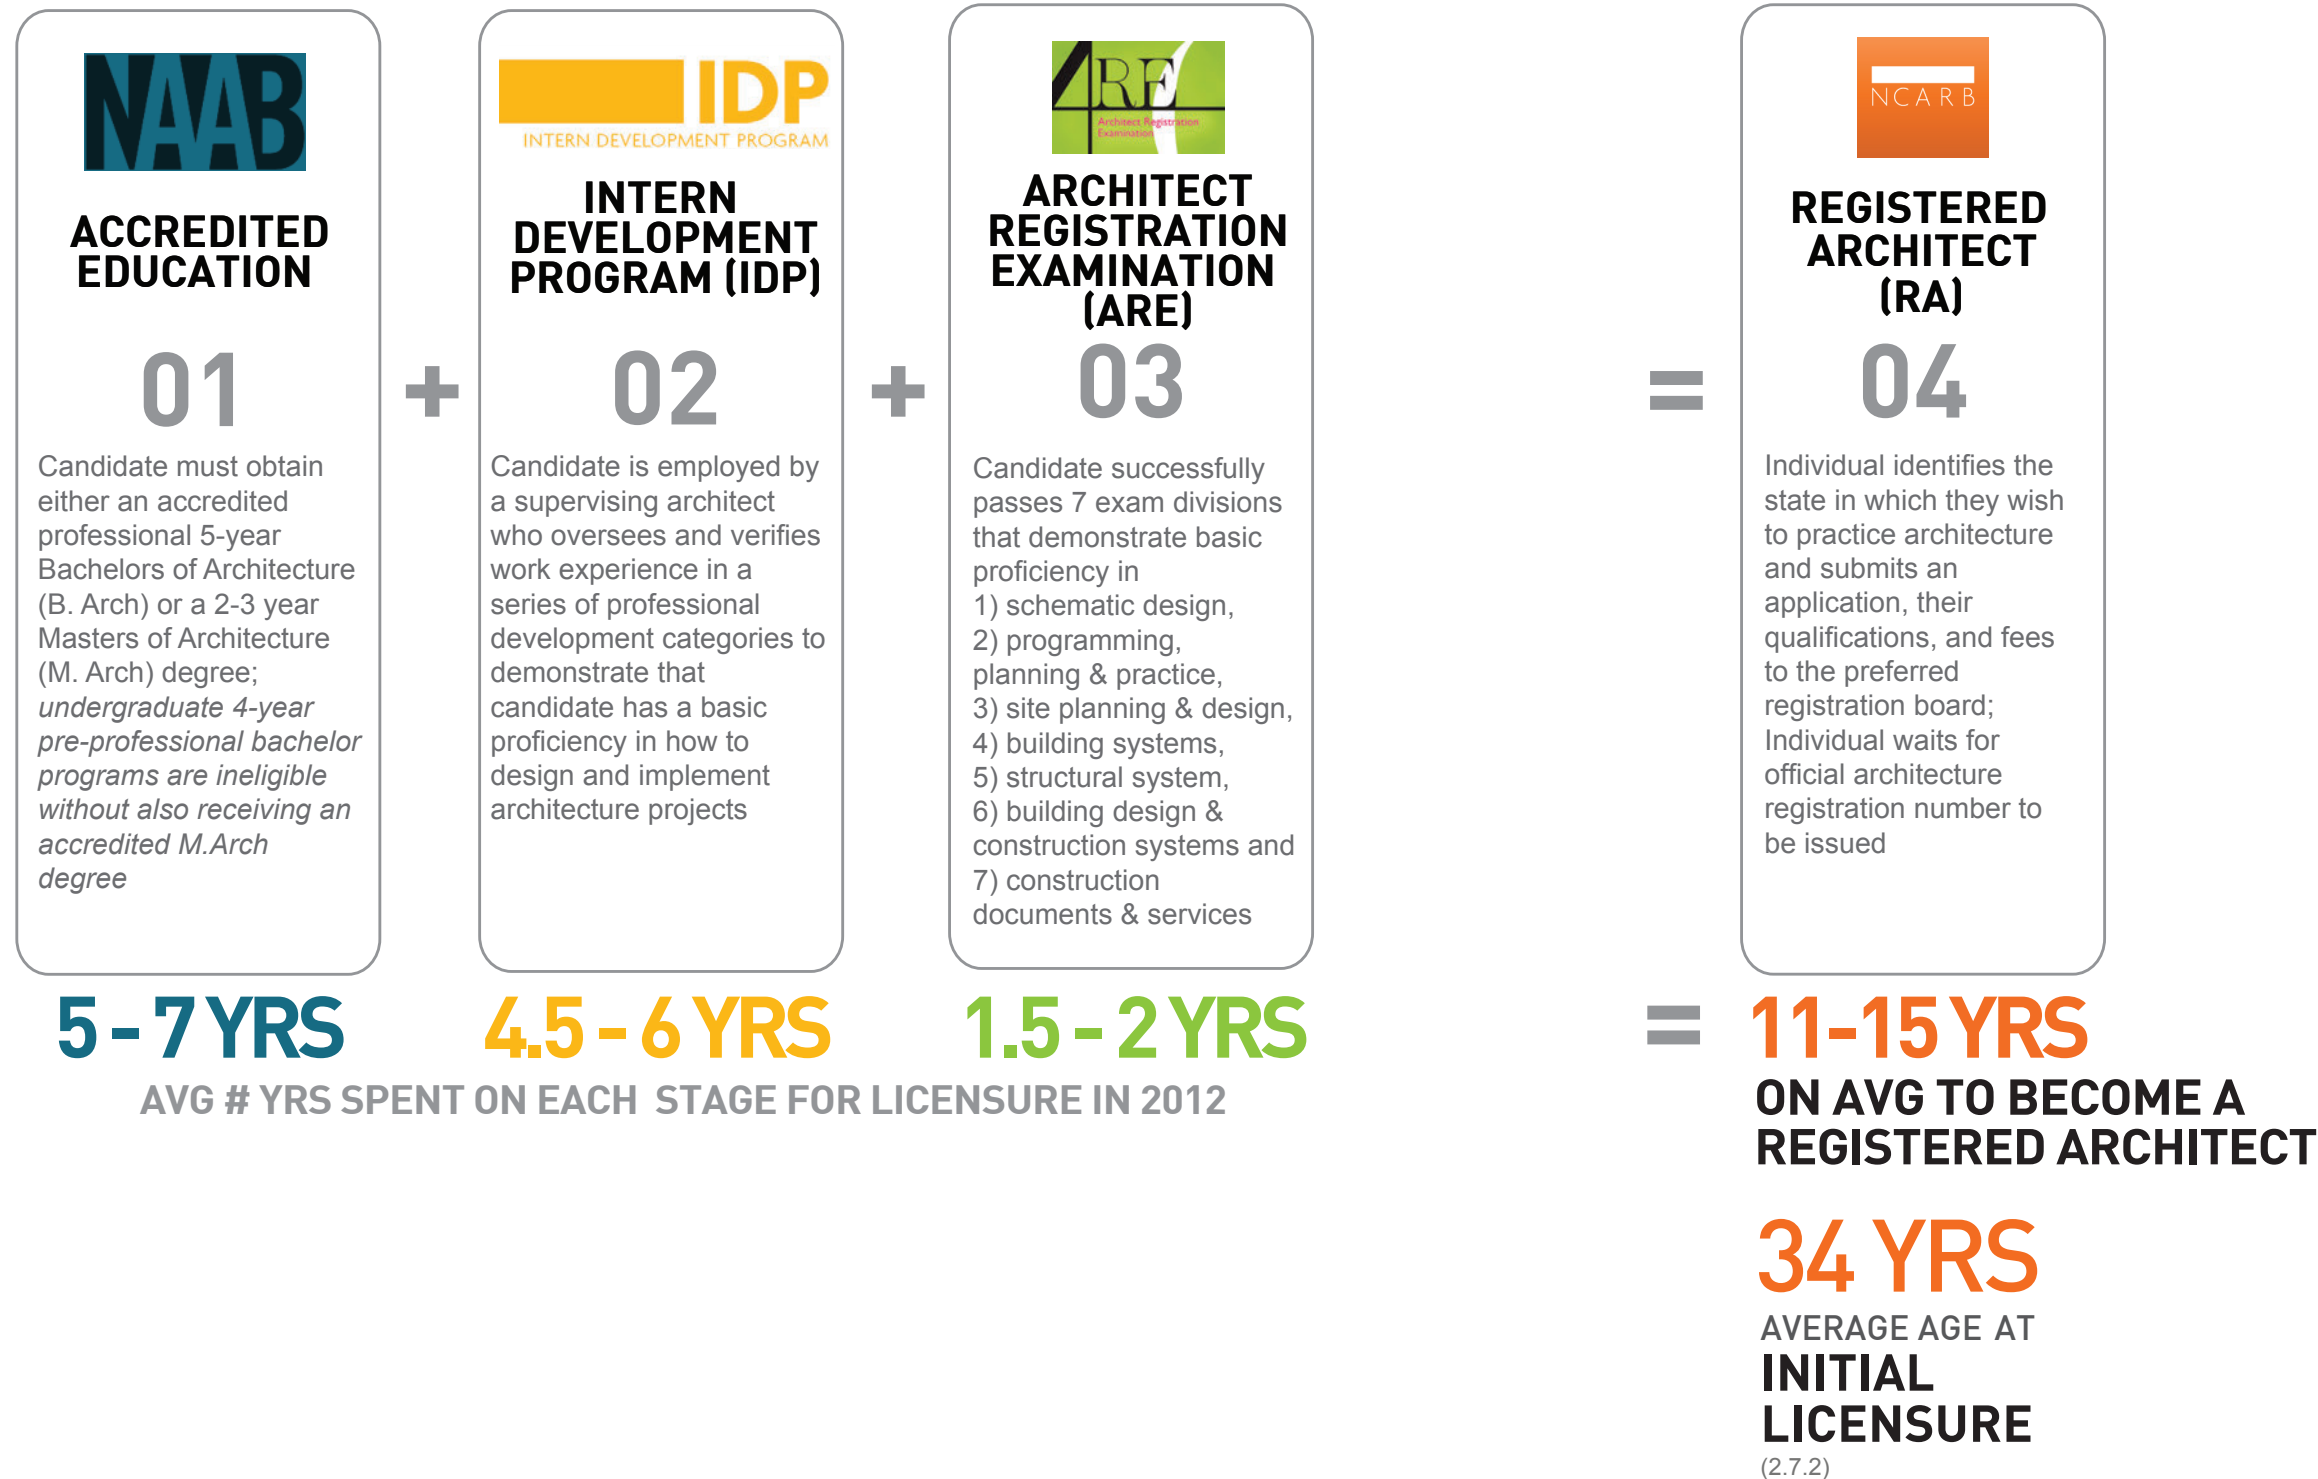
NAAB

ACCREDITED EDUCATION

01

Candidate must obtain either an accredited professional 5-year Bachelors of Architecture (B. Arch) or a 2-3 year Masters of Architecture (M. Arch) degree; *undergraduate 4-year pre-professional bachelor programs are ineligible without also receiving an accredited M.Arch degree*

+

IDP
INTERN DEVELOPMENT PROGRAM

INTERN DEVELOPMENT PROGRAM (IDP)

02

Candidate is employed by a supervising architect who oversees and verifies work experience in a series of professional development categories to demonstrate that candidate has a basic proficiency in how to design and implement architecture projects

+

ARE
Architect Registration Examination

ARCHITECT REGISTRATION EXAMINATION (ARE)

03

Candidate successfully passes 7 exam divisions that demonstrate basic proficiency in
1) schematic design,
2) programming, planning & practice,
3) site planning & design,
4) building systems,
5) structural system,
6) building design & construction systems and
7) construction documents & services

=

NCARB

REGISTERED ARCHITECT (RA)

04

Individual identifies the state in which they wish to practice architecture and submits an application, their qualifications, and fees to the preferred registration board; Individual waits for official architecture registration number to be issued

5 - 7 YRS

4.5 - 6 YRS

1.5 - 2 YRS

AVG # YRS SPENT ON EACH STAGE FOR LICENSURE IN 2012

=

11-15 YRS

ON AVG TO BECOME A REGISTERED ARCHITECT

34 YRS

AVERAGE AGE AT

INITIAL LICENSURE

(2.7.2)